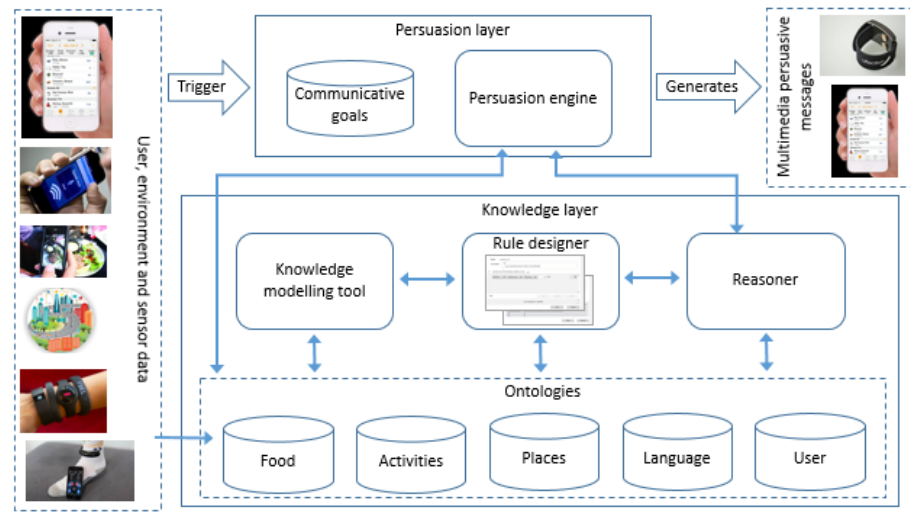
User, environment and sensor data

Trigger

Persuasion layer

Communicative goals

Persuasion engine

Generates

Multimedia persuasive messages

Knowledge layer

Knowledge modelling tool

Rule designer

Reasoner

Ontologies

Food

Activities

Places

Language

User